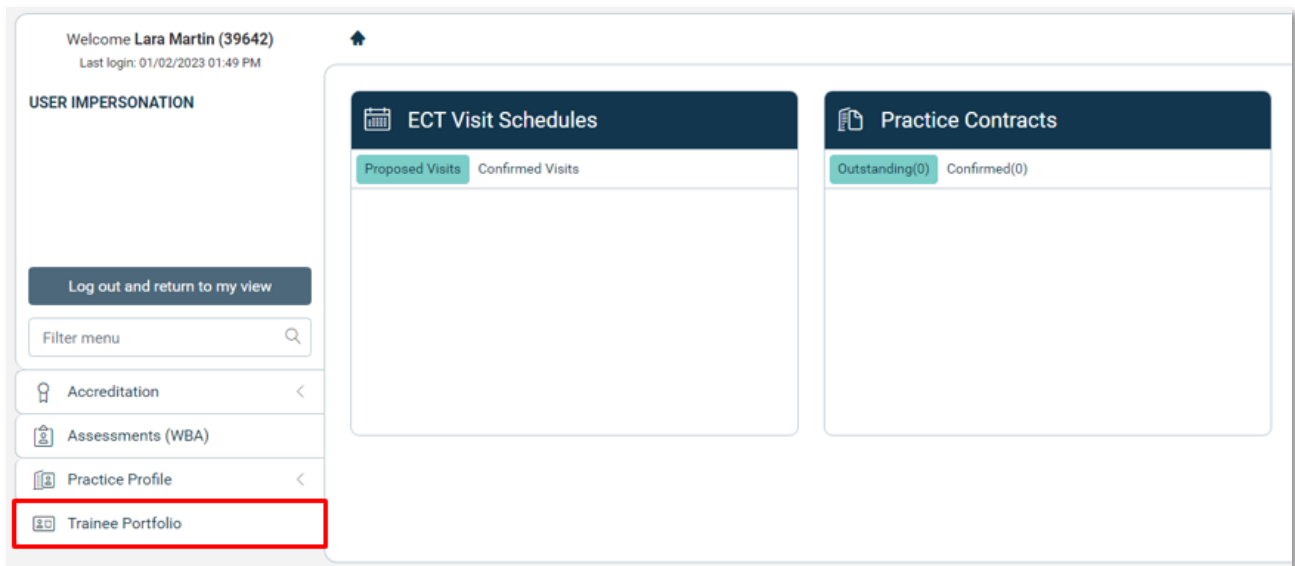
Welcome Lara Martin (39642)
Last login: 01/02/2023 01:49 PM

USER IMPERSONATION

Log out and return to my view

Filter menu

Accreditation

Assessments (WBA)

Practice Profile

Trainee Portfolio

ECT Visit Schedules

Proposed Visits Confirmed Visits

Practice Contracts

Outstanding(0) Confirmed(0)